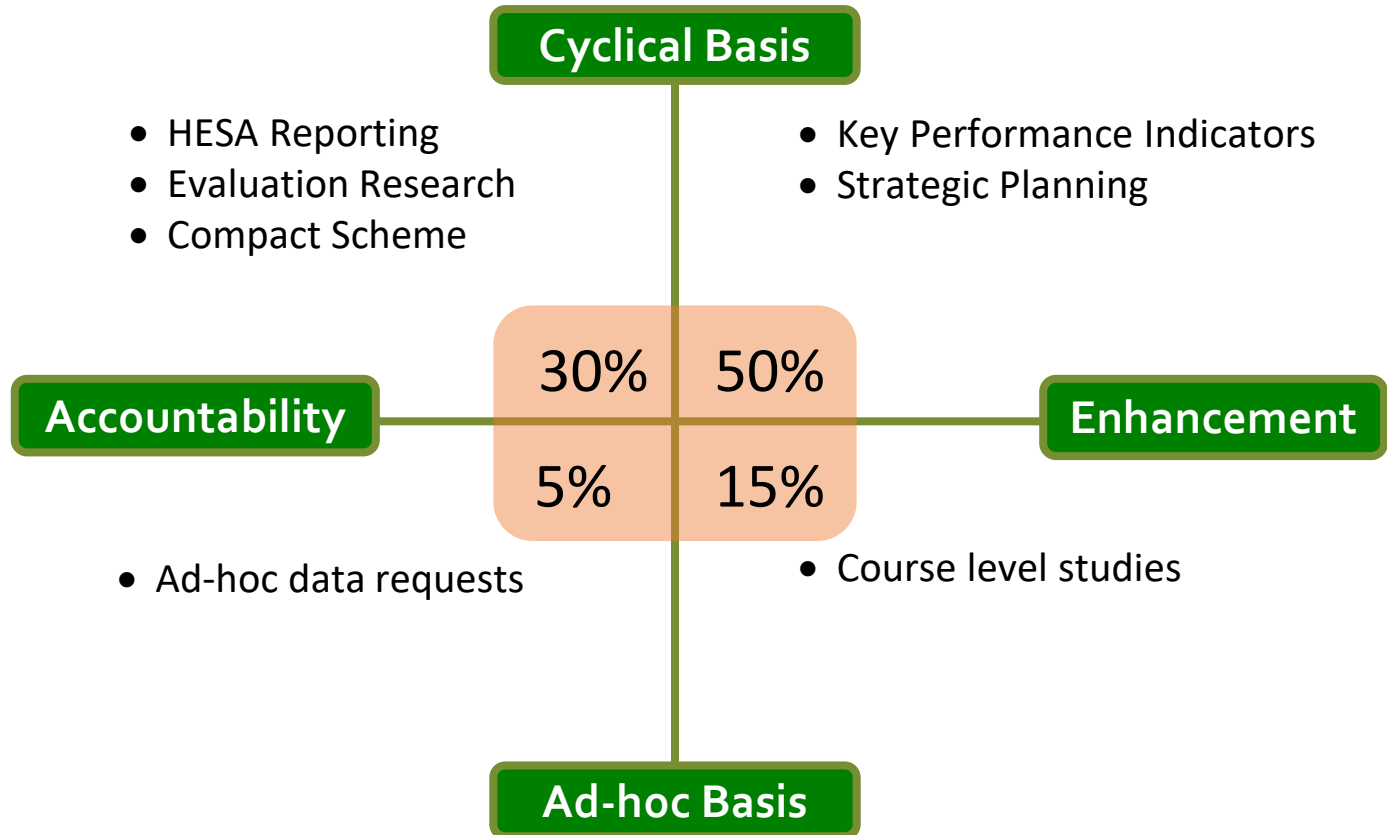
Cyclical Basis

- HESA Reporting
- Evaluation Research
- Compact Scheme

- Key Performance Indicators
- Strategic Planning

Accountability

30%
50%
5%
15%

Enhancement

- Ad-hoc data requests

- Course level studies

Ad-hoc Basis